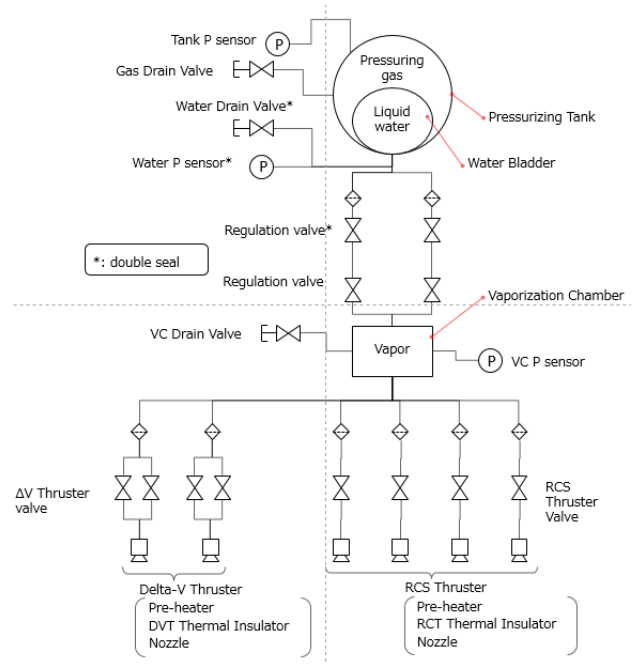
Tank P sensor
P
Pressuring gas
Gas Drain Valve
Water Drain Valve*
Liquid water
Pressurizing Tank
Water P sensor*
P
Water Bladder
Regulation valve*
*: double seal
Regulation valve
Vaporization Chamber
VC Drain Valve
Vapor
P
VC P sensor
ΔV Thruster valve
RCS Thruster Valve
Delta-V Thruster
Pre-heater
DVT Thermal Insulator
Nozzle
RCS Thruster
Pre-heater
RCT Thermal Insulator
Nozzle